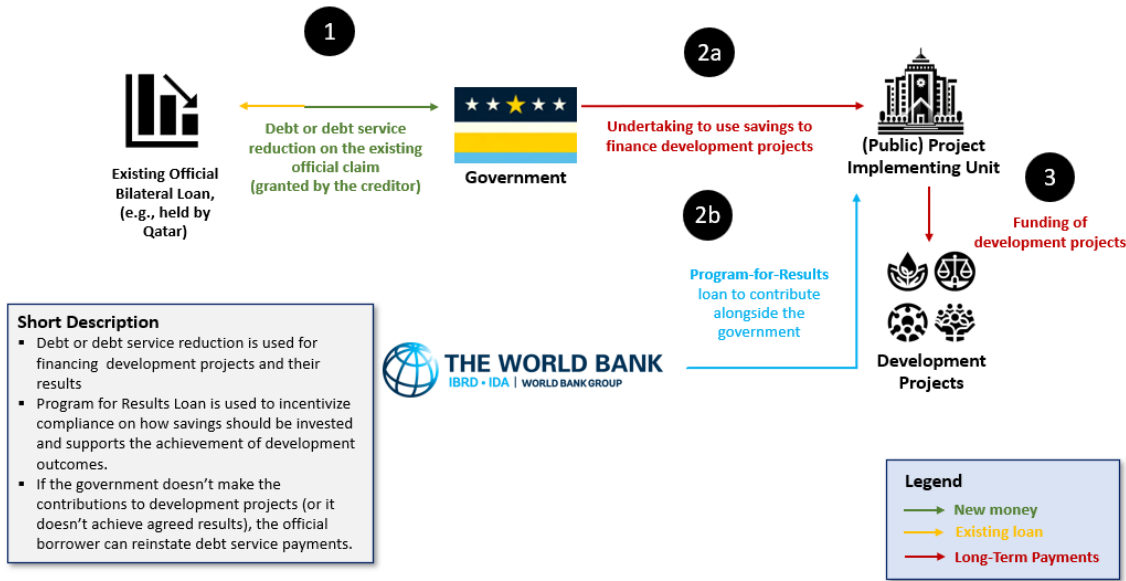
1

Existing Official Bilateral Loan, (e.g., held by Qatar)

Debt or debt service reduction on the existing official claim (granted by the creditor)

Government

2a

Undertaking to use savings to finance development projects

(Public) Project Implementing Unit

3

Funding of development projects

2b

Program-for-Results loan to contribute alongside the government

THE WORLD BANK
IBRD • IDA | WORLD BANK GROUP

Development Projects

Short Description
- Debt or debt service reduction is used for financing development projects and their results
- Program for Results Loan is used to incentivize compliance on how savings should be invested and supports the achievement of development outcomes.
- If the government doesn't make the contributions to development projects (or it doesn't achieve agreed results), the official borrower can reinstate debt service payments.

Legend
New money
Existing loan
Long-Term Payments